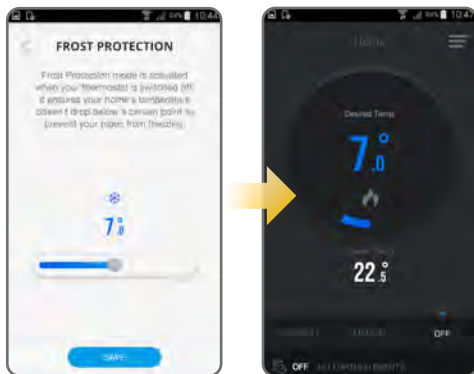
10:44

FROST PROTECTION

Frost Protection mode is activated when your thermostat is switched off. It ensures your home's temperature doesn't drop below a certain point to prevent your pipes from freezing.

7.0°

SAVE

10:44

Home

Desired Temp

7.0°

22.5°

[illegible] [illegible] OFF

OFF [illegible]